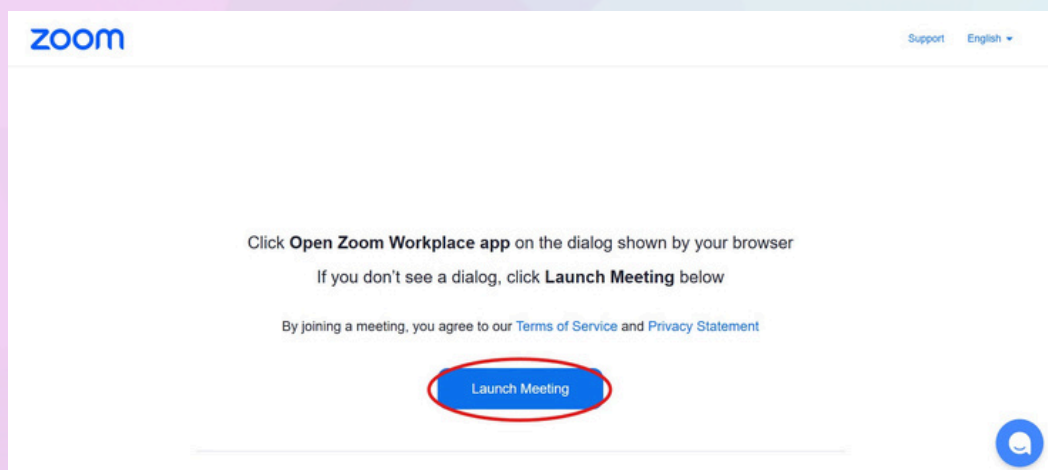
zoom

Support English

Click **Open Zoom Workplace app** on the dialog shown by your browser

If you don't see a dialog, click **Launch Meeting** below

By joining a meeting, you agree to our Terms of Service and Privacy Statement

Launch Meeting